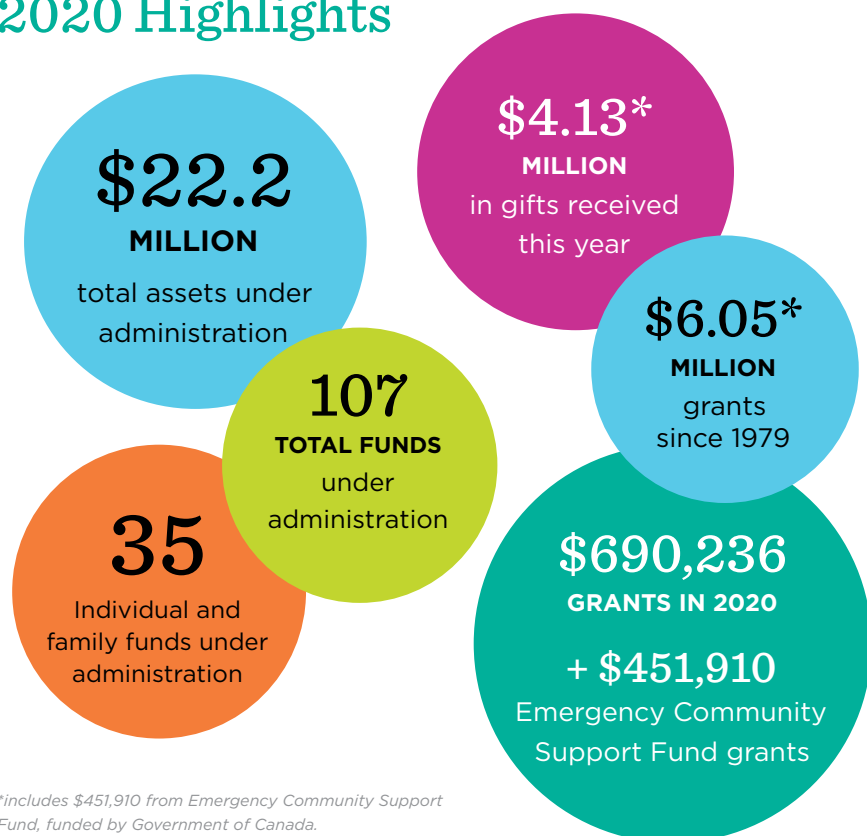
2020 Highlights

$22.2
MILLION
total assets under administration

$4.13*
MILLION
in gifts received this year

$6.05*
MILLION
grants since 1979

107
TOTAL FUNDS
under administration

35
Individual and family funds under administration

$690,236
GRANTS IN 2020

+ $451,910
Emergency Community Support Fund grants

*includes $451,910 from Emergency Community Support Fund, funded by Government of Canada.